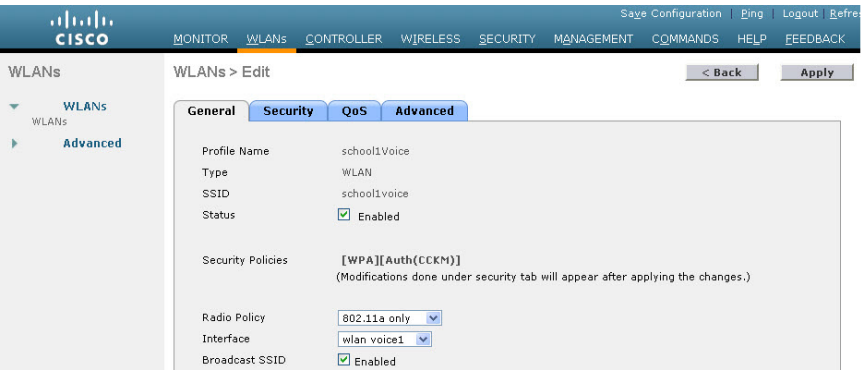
cisco

Save Configuration | Ping | Logout | Refre

MONITOR WLANs CONTROLLER WIRELESS SECURITY MANAGEMENT COMMANDS HELP FEEDBACK

WLANs

WLANs
WLANs

Advanced

WLANs > Edit

< Back

Apply

General Security QoS Advanced

Profile Name school1Voice

Type WLAN

SSID school1voice

Status Enabled

Security Policies [WPA][Auth(CCKM)]
(Modifications done under security tab will appear after applying the changes.)

Radio Policy 802.11a only

Interface wlan voice1

Broadcast SSID Enabled